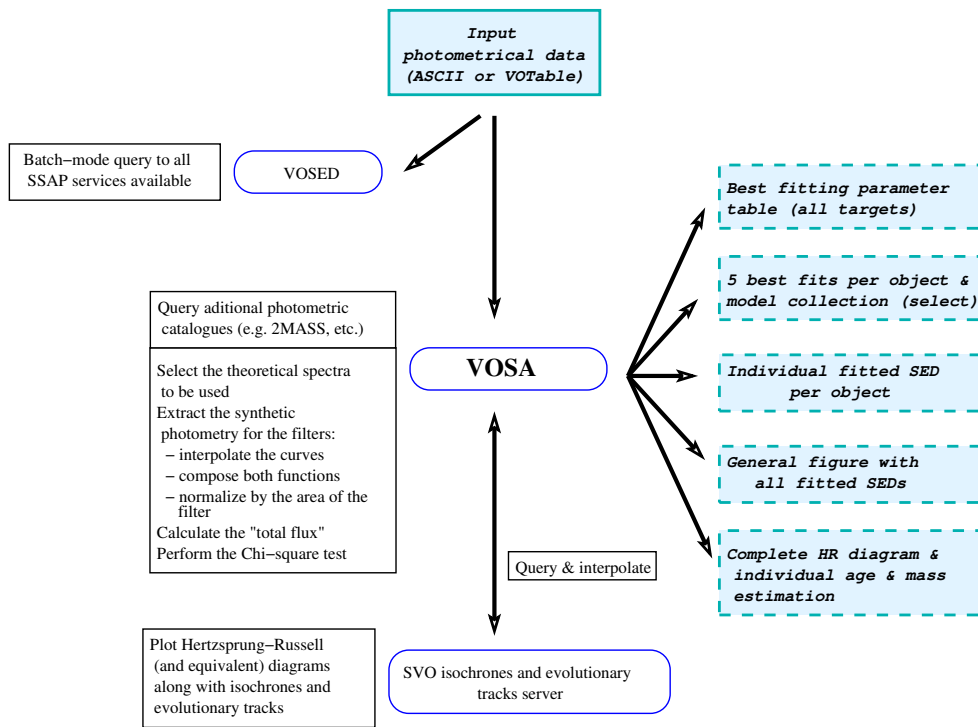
Input photometrical data (ASCII or VOTable)

Batch−mode query to all SSAP services available

VOSED

Best fitting parameter table (all targets)

5 best fits per object & model collection (select)

Query aditional photometric catalogues (e.g. 2MASS, etc.)

Select the theoretical spectra to be used
Extract the synthetic photometry for the filters:
– interpolate the curves
– compose both functions
– normalize by the area of the filter
Calculate the "total flux"
Perform the Chi−square test

VOSA

Individual fitted SED per object

General figure with all fitted SEDs

Complete HR diagram & individual age & mass estimation

Query & interpolate

Plot Hertzsprung−Russell (and equivalent) diagrams along with isochrones and evolutionary tracks

SVO isochrones and evolutionary tracks server